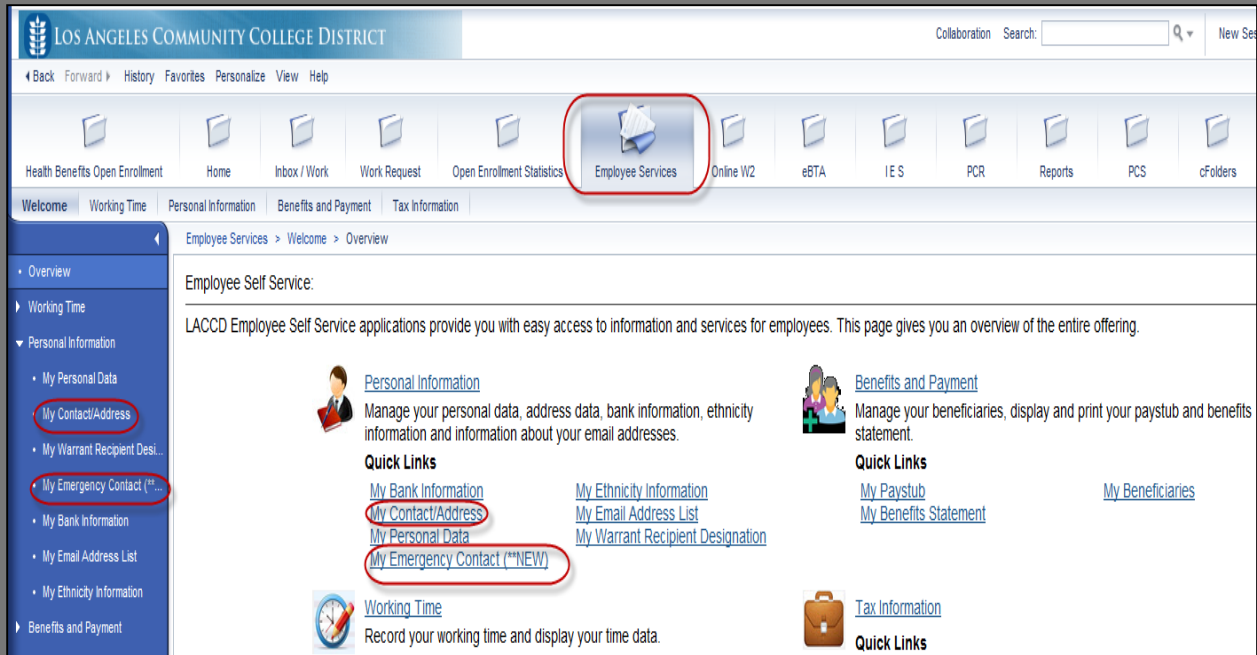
LOS ANGELES COMMUNITY COLLEGE DISTRICT

Collaboration Search: New Ses

Back Forward History Favorites Personalize View Help

Health Benefits Open Enrollment Home Inbox / Work Work Request Open Enrollment Statistics Employee Services Online W2 eBTA I E S PCR Reports PCS cFolders

Welcome Working Time Personal Information Benefits and Payment Tax Information

Overview
Working Time
Personal Information
My Personal Data
My Contact/Address
My Warrant Recipient Desi...
My Emergency Contact (**...
My Bank Information
My Email Address List
My Ethnicity Information
Benefits and Payment

Employee Services > Welcome > Overview

Employee Self Service:

LACCD Employee Self Service applications provide you with easy access to information and services for employees. This page gives you an overview of the entire offering.

Personal Information
Manage your personal data, address data, bank information, ethnicity information and information about your email addresses.
Quick Links
My Bank Information
My Contact/Address
My Personal Data
My Emergency Contact (**NEW)
My Ethnicity Information
My Email Address List
My Warrant Recipient Designation

Benefits and Payment
Manage your beneficiaries, display and print your paystub and benefits statement.
Quick Links
My Paystub
My Benefits Statement
My Beneficiaries

Working Time
Record your working time and display your time data.

Tax Information
Quick Links